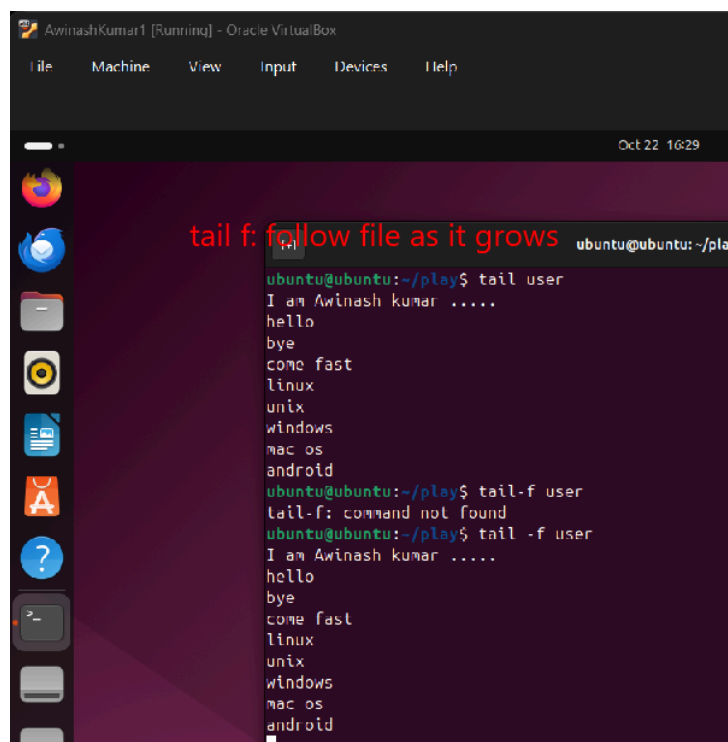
AwinashKumar1 [Running] - Oracle VirtualBox

File Machine View Input Devices Help

Oct 22 16:29

tail f: follow file as it grows

ubuntu@ubuntu: ~/pla

ubuntu@ubuntu:~/play$ tail user
I am Awinash kumar .....
hello
bye
come fast
linux
unix
windows
mac os
android
ubuntu@ubuntu:~/play$ tail-f user
tail-f: command not found
ubuntu@ubuntu:~/play$ tail -f user
I am Awinash kumar .....
hello
bye
come fast
linux
unix
windows
mac os
android